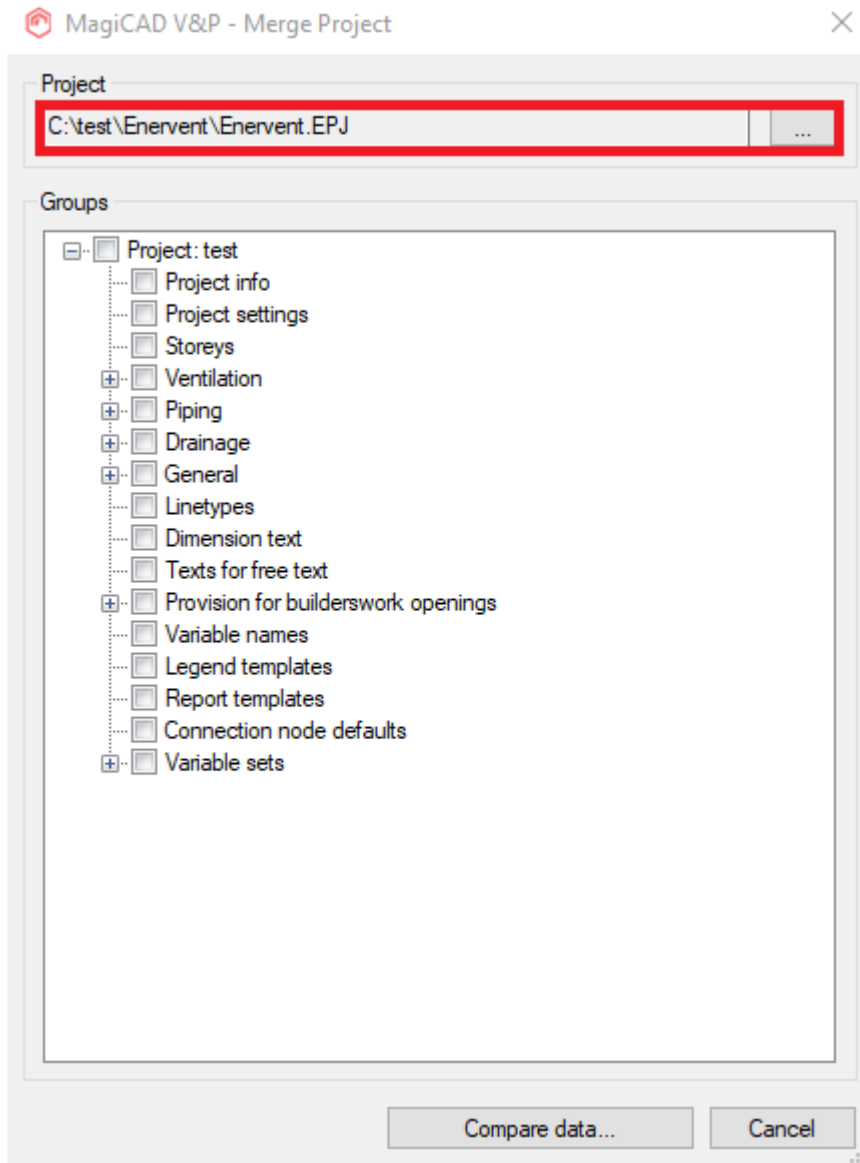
MagiCAD V&P - Merge Project

Project

C:\test\Enervent\Enervent.EPJ

...

Groups

Project: test
Project info
Project settings
Storeys
Ventilation
Piping
Drainage
General
Linetypes
Dimension text
Texts for free text
Provision for builderswork openings
Variable names
Legend templates
Report templates
Connection node defaults
Variable sets

Compare data...

Cancel